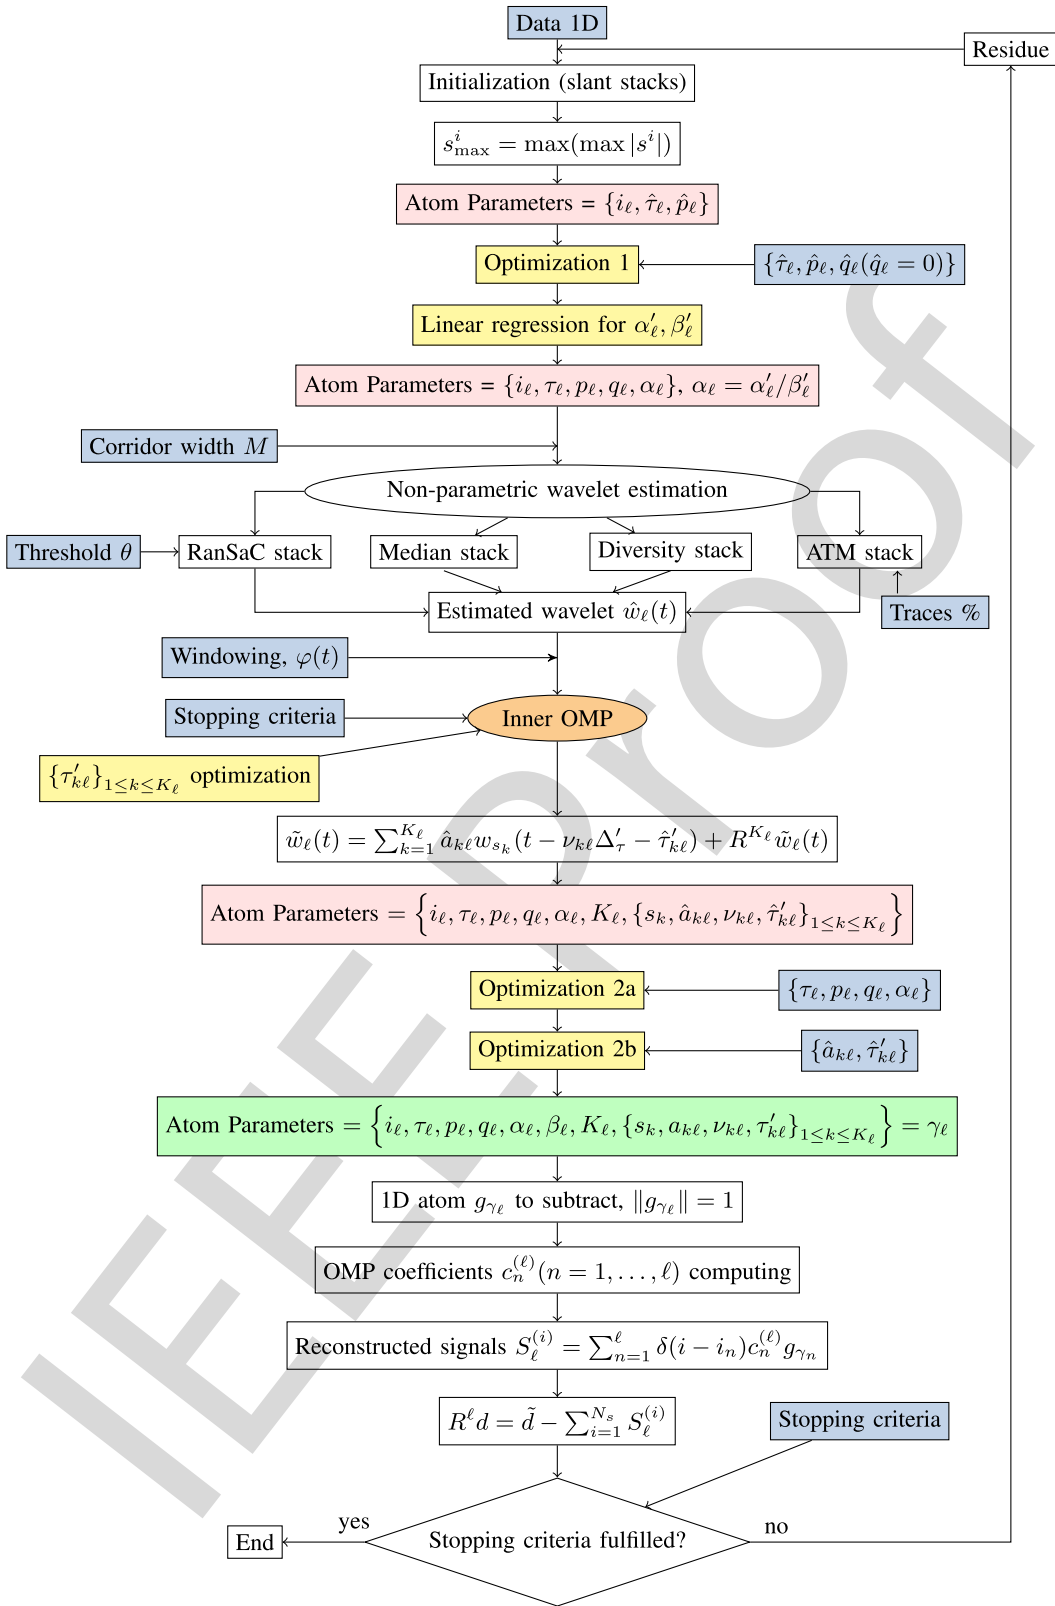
Data 1D

Residue

Initialization (slant stacks)

$s^i_{\max} = \max(\max |s^i|)$

Atom Parameters = $\{i_\ell, \hat{\tau}_\ell, \hat{p}_\ell\}$

Optimization 1

$\{\hat{\tau}_\ell, \hat{p}_\ell, \hat{q}_\ell(\hat{q}_\ell = 0)\}$

Linear regression for $\alpha'_\ell, \beta'_\ell$

Atom Parameters = $\{i_\ell, \tau_\ell, p_\ell, q_\ell, \alpha_\ell\}$, $\alpha_\ell = \alpha'_\ell/\beta'_\ell$

Corridor width $M$

Non-parametric wavelet estimation

Threshold $\theta$

RanSaC stack

Median stack

Diversity stack

ATM stack

Estimated wavelet $\hat{w}_\ell(t)$

Traces %

Windowing, $\varphi(t)$

Stopping criteria

Inner OMP

$\{\tau'_{k\ell}\}_{1\leq k\leq K_\ell}$ optimization

$\tilde{w}_\ell(t) = \sum_{k=1}^{K_\ell} \hat{a}_{k\ell} w_{s_k}(t - \nu_{k\ell}\Delta'_\tau - \hat{\tau}'_{k\ell}) + R^{K_\ell}\tilde{w}_\ell(t)$

Atom Parameters = $\left\{i_\ell, \tau_\ell, p_\ell, q_\ell, \alpha_\ell, K_\ell, \{s_k, \hat{a}_{k\ell}, \nu_{k\ell}, \hat{\tau}'_{k\ell}\}_{1\leq k\leq K_\ell}\right\}$

Optimization 2a

$\{\tau_\ell, p_\ell, q_\ell, \alpha_\ell\}$

Optimization 2b

$\{\hat{a}_{k\ell}, \hat{\tau}'_{k\ell}\}$

Atom Parameters = $\left\{i_\ell, \tau_\ell, p_\ell, q_\ell, \alpha_\ell, \beta_\ell, K_\ell, \{s_k, a_{k\ell}, \nu_{k\ell}, \tau'_{k\ell}\}_{1\leq k\leq K_\ell}\right\} = \gamma_\ell$

1D atom $g_{\gamma_\ell}$ to subtract, $\|g_{\gamma_\ell}\| = 1$

OMP coefficients $c_n^{(\ell)}(n = 1, \ldots, \ell)$ computing

Reconstructed signals $S_\ell^{(i)} = \sum_{n=1}^{\ell} \delta(i - i_n)c_n^{(\ell)} g_{\gamma_n}$

$R^\ell d = \tilde{d} - \sum_{i=1}^{N_s} S_\ell^{(i)}$

Stopping criteria

End

yes

Stopping criteria fulfilled?

no

IEEE Proof